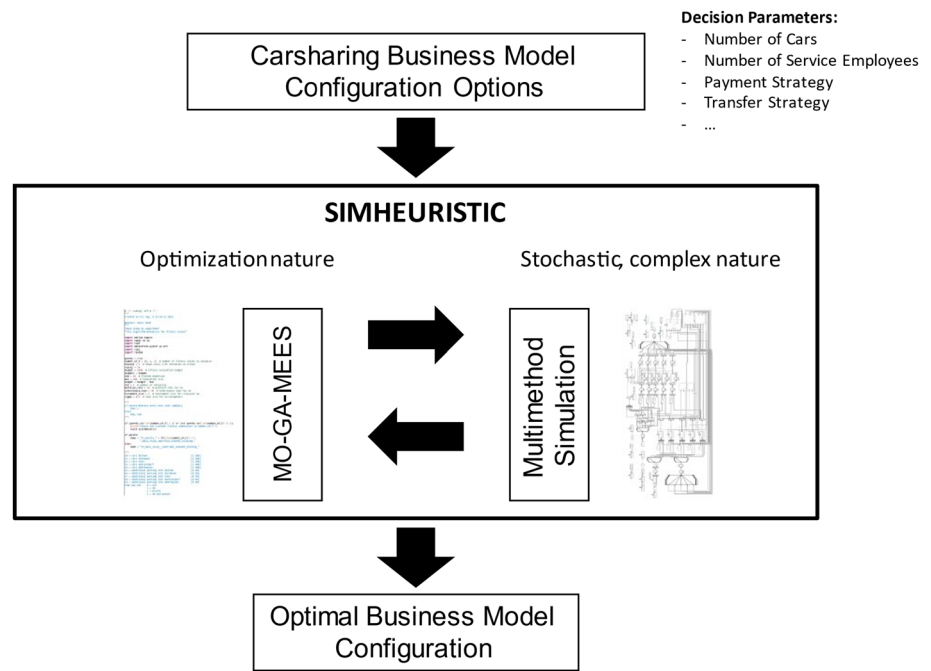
Carsharing Business Model Configuration Options

Decision Parameters:
- Number of Cars
- Number of Service Employees
- Payment Strategy
- Transfer Strategy
- ...

SIMHEURISTIC

Optimization nature

Stochastic, complex nature

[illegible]

MO-GA-MEES

Multimethod Simulation

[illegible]

Optimal Business Model Configuration